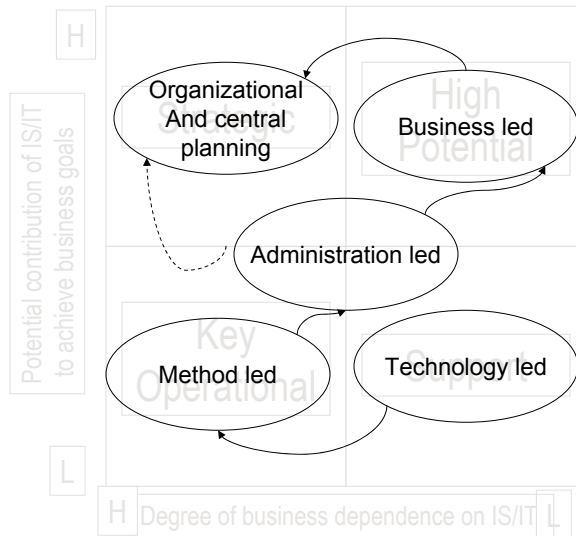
H

Potential contribution of IS/IT to achieve business goals

Strategic

Organizational And central planning

High Potential

Business led

Administration led

Key Operational

Method led

Support

Technology led

L

H Degree of business dependence on IS/IT L